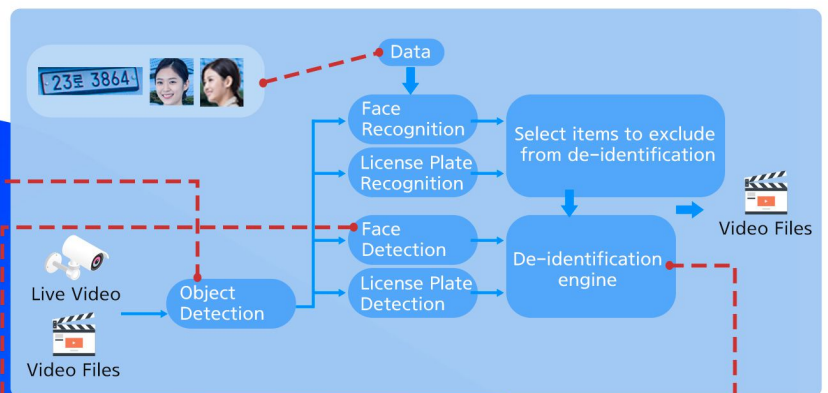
23로 3864

Data

Face Recognition

License Plate Recognition

Select items to exclude from de-identification

Video Files

Face Detection

License Plate Detection

De-identification engine

Live Video

Object Detection

Video Files